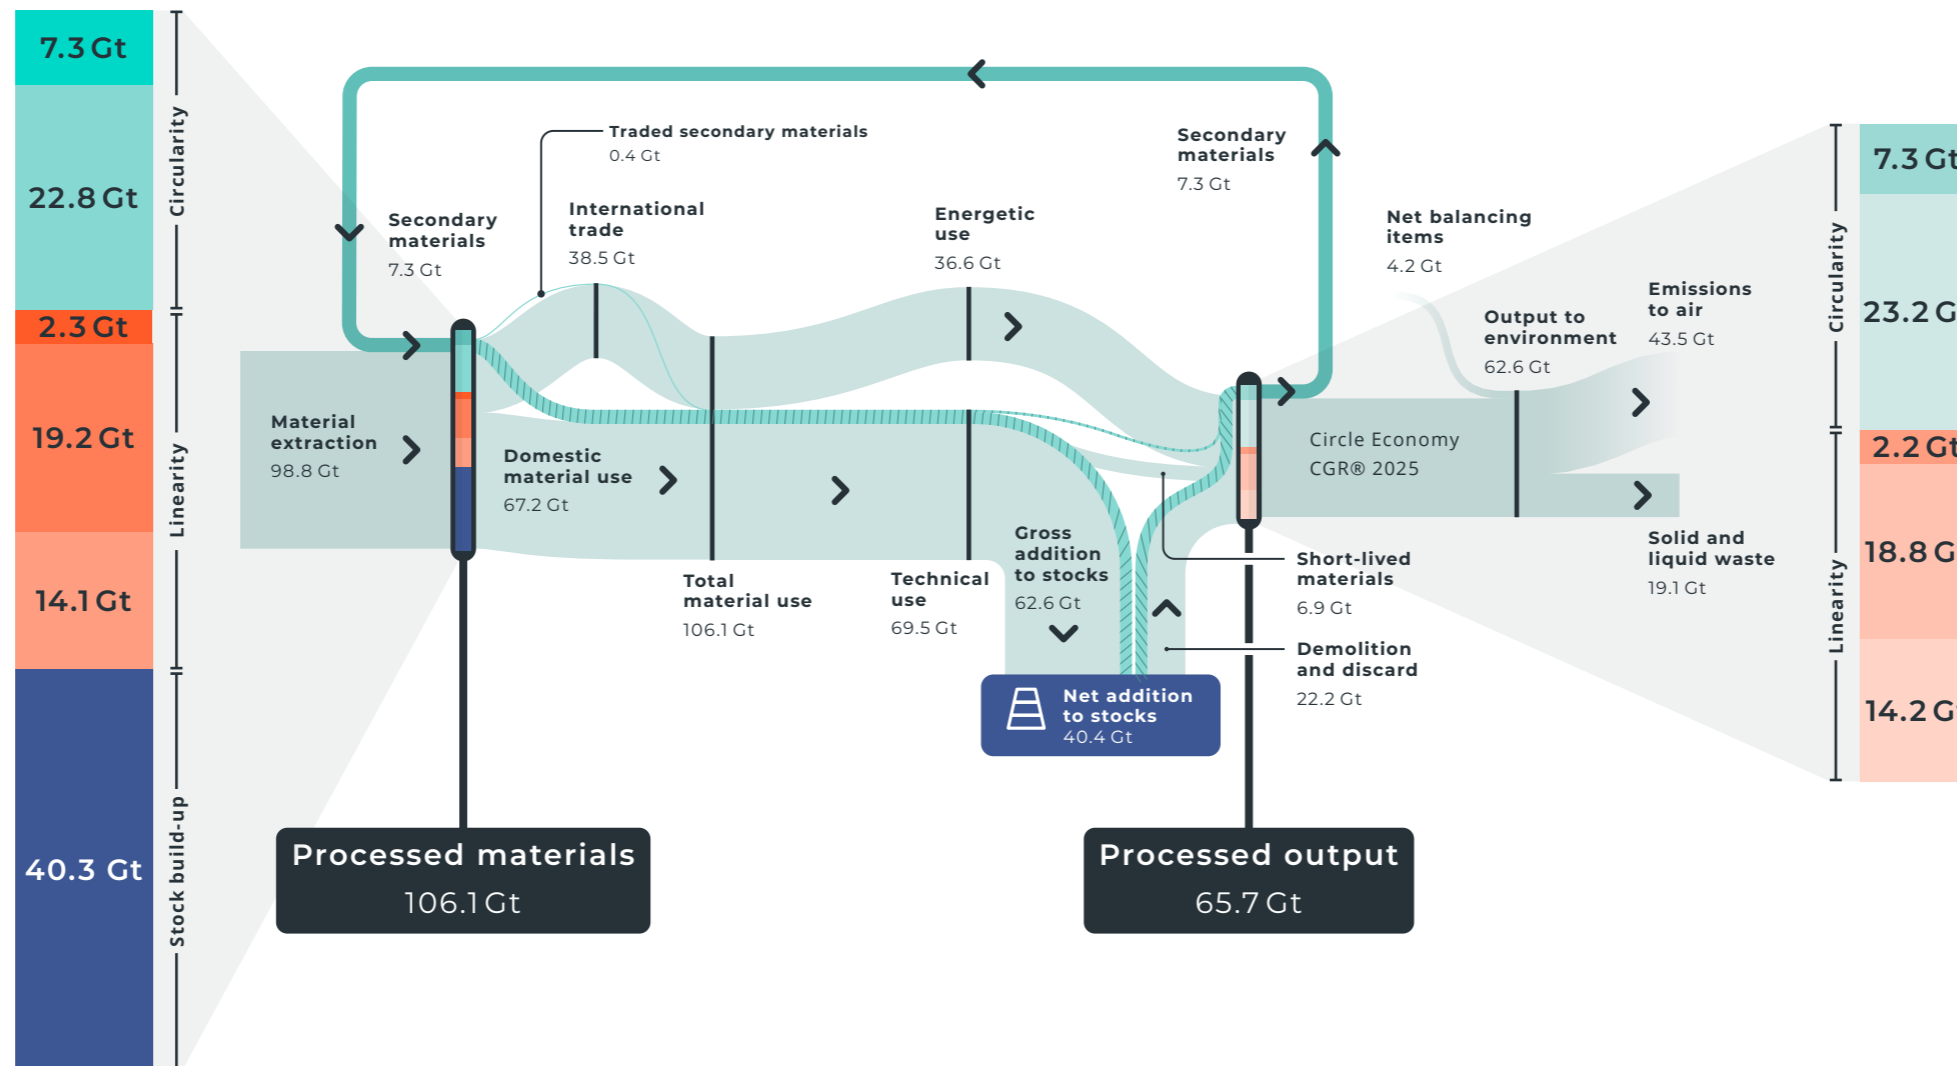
7.3 Gt

22.8 Gt

2.3 Gt

19.2 Gt

14.1 Gt

40.3 Gt

Circularity

Linearity

Stock build-up

Secondary materials
7.3 Gt

Traded secondary materials
0.4 Gt

International trade
38.5 Gt

Energetic use
36.6 Gt

Secondary materials
7.3 Gt

Net balancing items
4.2 Gt

Material extraction
98.8 Gt

Domestic material use
67.2 Gt

Total material use
106.1 Gt

Technical use
69.5 Gt

Gross addition to stocks
62.6 Gt

Net addition to stocks
40.4 Gt

Circle Economy
CGR® 2025

Output to environment
62.6 Gt

Emissions to air
43.5 Gt

Solid and liquid waste
19.1 Gt

Short-lived materials
6.9 Gt

Demolition and discard
22.2 Gt

Processed materials
106.1 Gt

Processed output
65.7 Gt

Circularity

Linearity

7.3 Gt

23.2 G

2.2 Gt

18.8 G

14.2 G